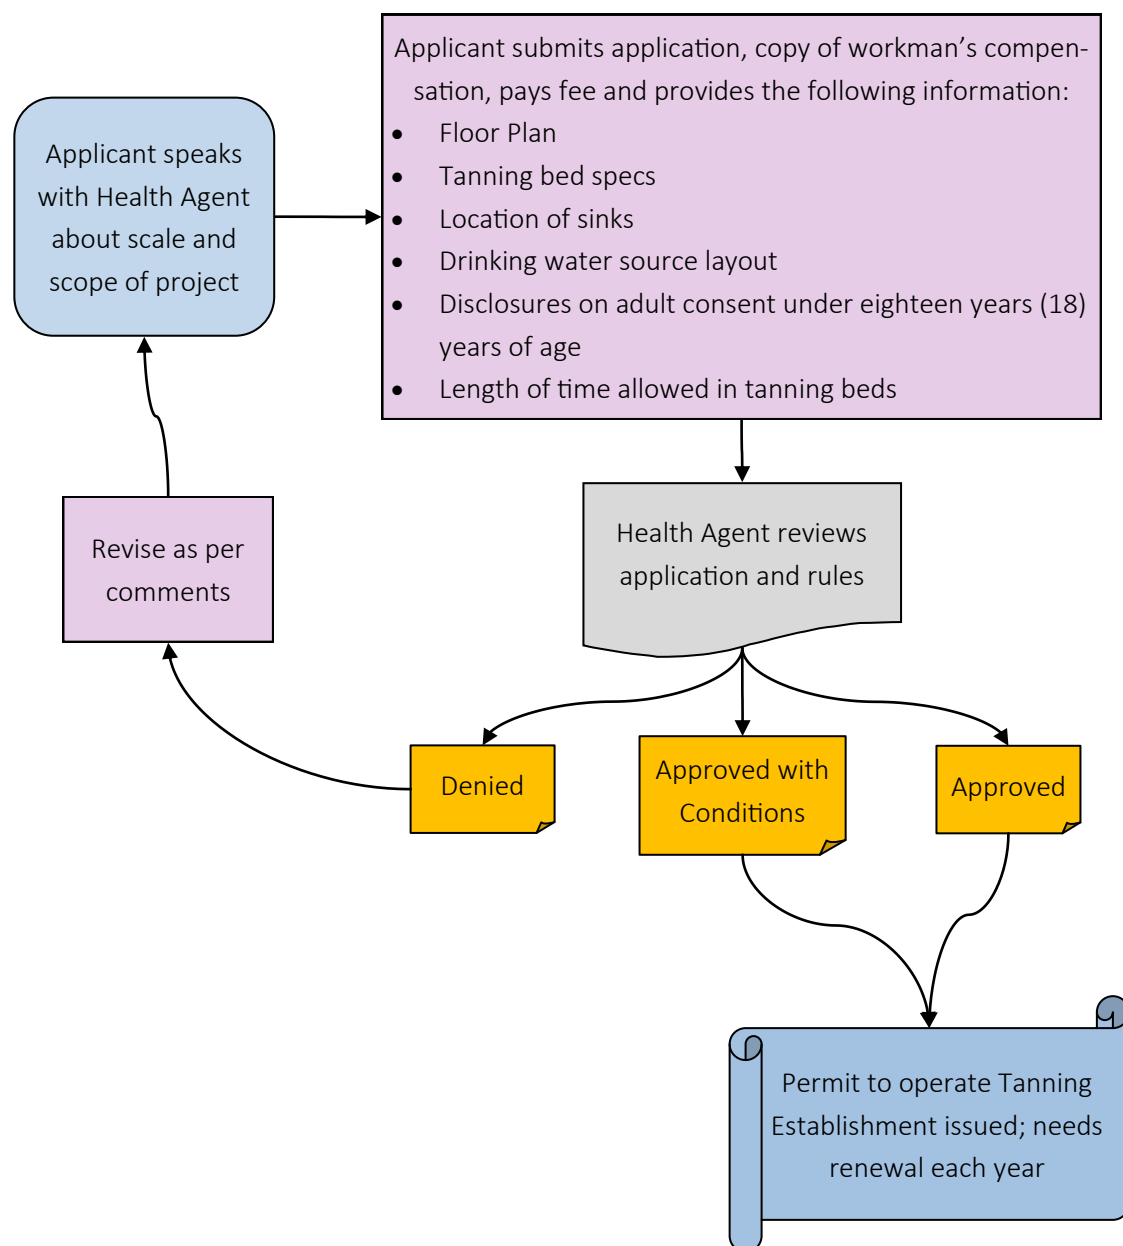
Applicant speaks with Health Agent about scale and scope of project

Applicant submits application, copy of workman's compensation, pays fee and provides the following information:
- Floor Plan
- Tanning bed specs
- Location of sinks
- Drinking water source layout
- Disclosures on adult consent under eighteen years (18) years of age
- Length of time allowed in tanning beds

Health Agent reviews application and rules

Revise as per comments

Denied

Approved with Conditions

Approved

Permit to operate Tanning Establishment issued; needs renewal each year